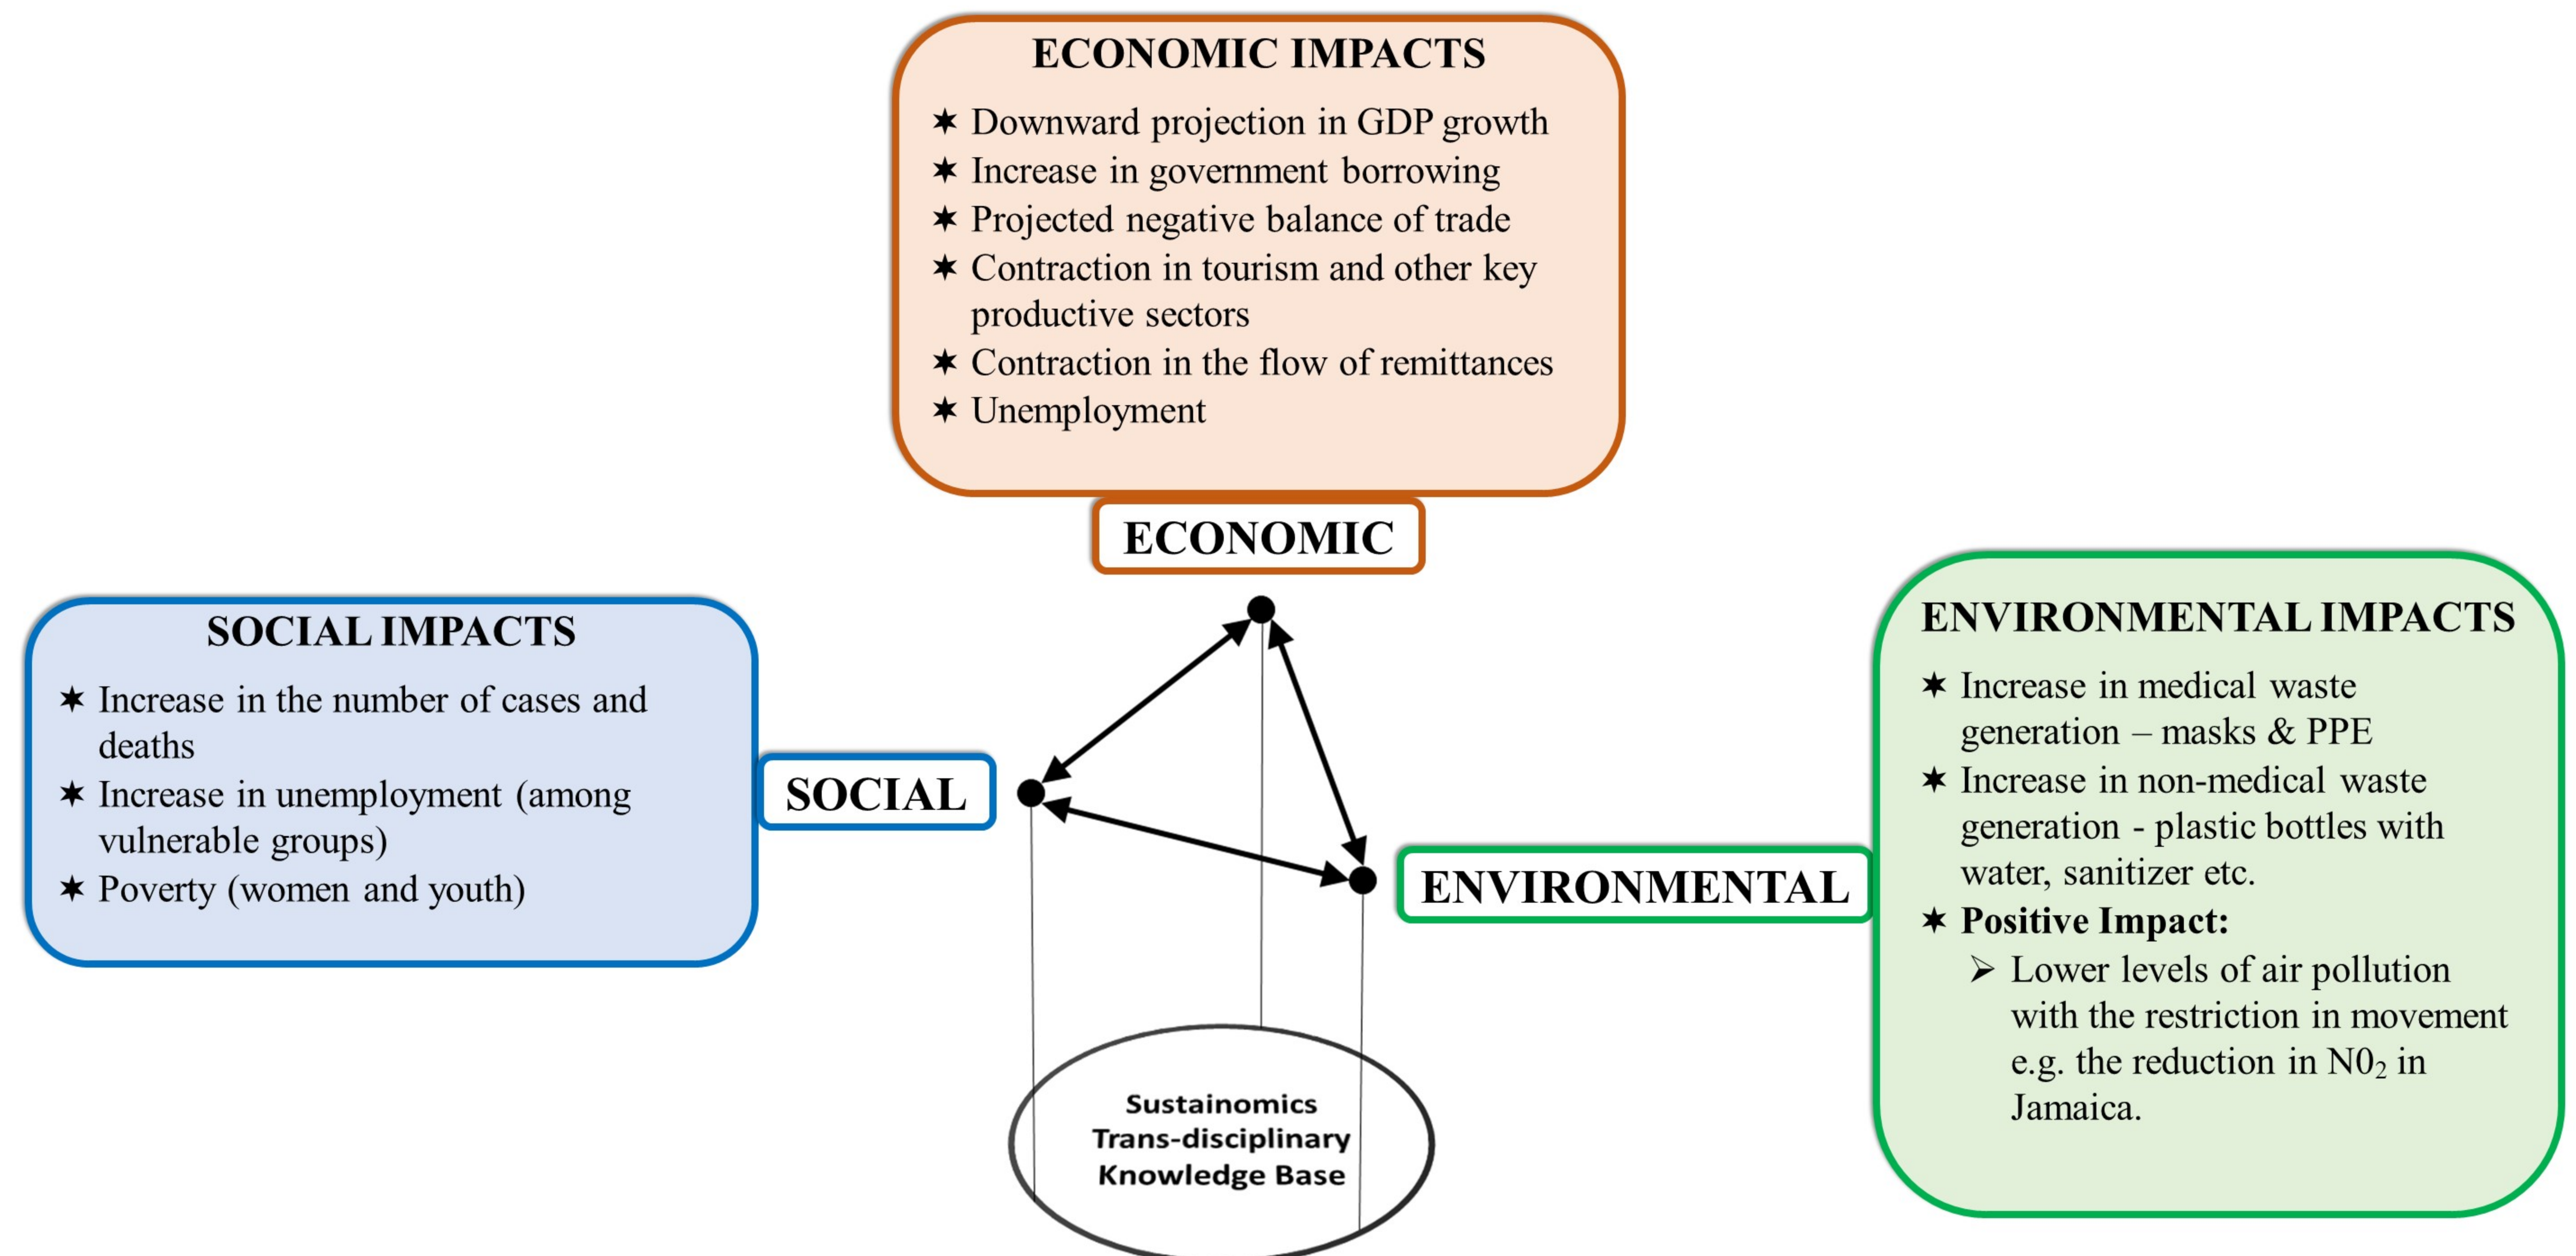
ECONOMIC IMPACTS

✶ Downward projection in GDP growth
✶ Increase in government borrowing
✶ Projected negative balance of trade
✶ Contraction in tourism and other key productive sectors
✶ Contraction in the flow of remittances
✶ Unemployment

ECONOMIC

SOCIAL IMPACTS

✶ Increase in the number of cases and deaths
✶ Increase in unemployment (among vulnerable groups)
✶ Poverty (women and youth)

SOCIAL

ENVIRONMENTAL

ENVIRONMENTAL IMPACTS

✶ Increase in medical waste generation – masks & PPE
✶ Increase in non-medical waste generation - plastic bottles with water, sanitizer etc.
✶ **Positive Impact:**
➢ Lower levels of air pollution with the restriction in movement e.g. the reduction in $N0_2$ in Jamaica.

Sustainomics Trans-disciplinary Knowledge Base